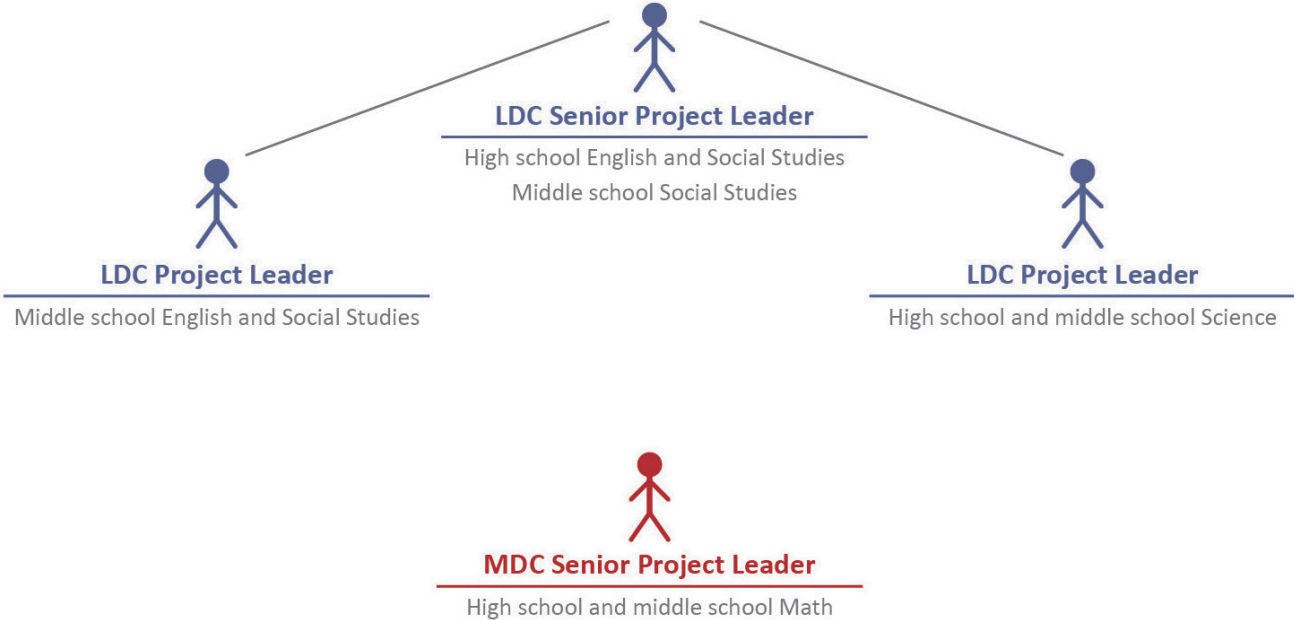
LDC Senior Project Leader

High school English and Social Studies
Middle school Social Studies

LDC Project Leader

Middle school English and Social Studies

LDC Project Leader

High school and middle school Science

MDC Senior Project Leader

High school and middle school Math